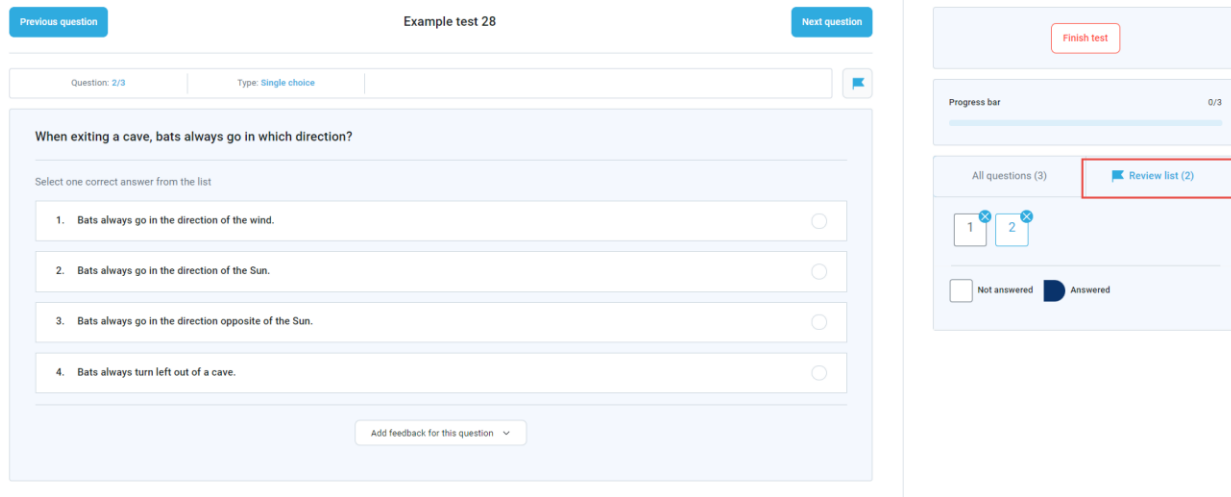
Previous question

Example test 28

Next question

Question: 2/3

Type: Single choice

When exiting a cave, bats always go in which direction?

Select one correct answer from the list

1. Bats always go in the direction of the wind.

2. Bats always go in the direction of the Sun.

3. Bats always go in the direction opposite of the Sun.

4. Bats always turn left out of a cave.

Add feedback for this question

Finish test

Progress bar

0/3

All questions (3)

Review list (2)

1

2

Not answered

Answered